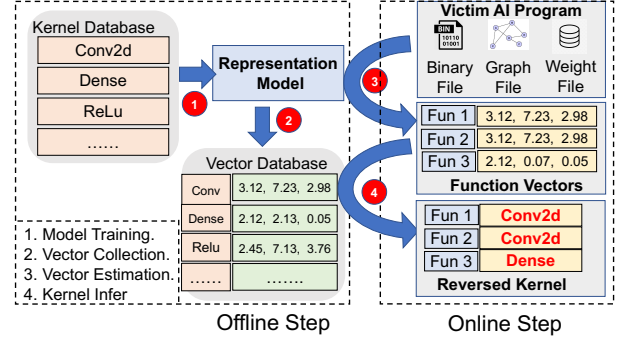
Kernel Database

Conv2d

Dense

ReLu

……

1

Representation Model

2

Vector Database

| Conv | 3.12, 7.23, 2.98 |
|---|---|
| Dense | 2.12, 2.13, 0.05 |
| Relu | 2.45, 7.13, 3.76 |
| …… | ……. |

1. Model Training.
2. Vector Collection.
3. Vector Estimation.
4. Kernel Infer

Offline Step

Victim AI Program

BIN 10110 01001

Binary File

Graph File

Weight File

3

| Fun 1 | 3.12, 7.23, 2.98 |
|---|---|
| Fun 2 | 3.12, 7.23, 2.98 |
| Fun 3 | 2.12, 0.07, 0.05 |

Function Vectors

4

| Fun 1 | Conv2d |
|---|---|
| Fun 2 | Conv2d |
| Fun 3 | Dense |

Reversed Kernel

Online Step